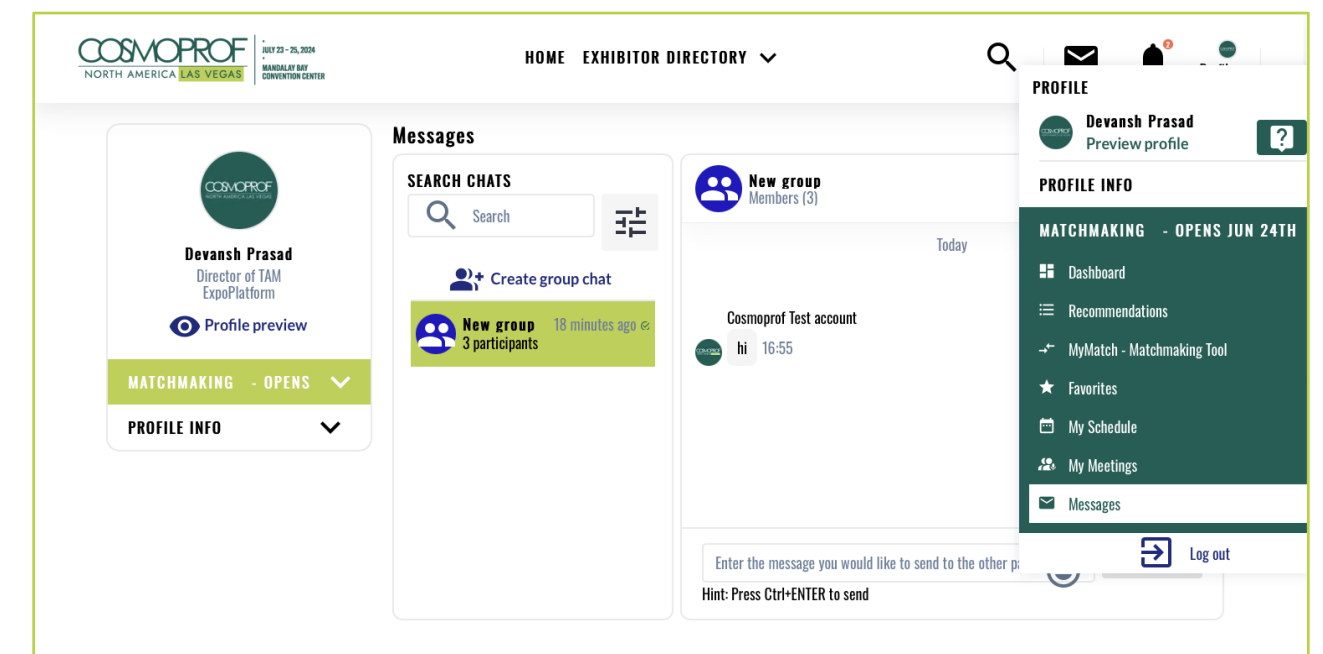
COSMOPROF NORTH AMERICA LAS VEGAS
JULY 23 – 25, 2024
MANDALAY BAY CONVENTION CENTER

HOME EXHIBITOR DIRECTORY

COSMOPROF NORTH AMERICA LAS VEGAS
Devansh Prasad
Director of TAM
ExpoPlatform
Profile preview
MATCHMAKING - OPENS
PROFILE INFO

Messages

SEARCH CHATS
Search
Create group chat
New group 18 minutes ago
3 participants

New group
Members (3)
Today
Cosmoprof Test account
hi 16:55
Enter the message you would like to send to the other pa
Hint: Press Ctrl+ENTER to send

PROFILE
Devansh Prasad
Preview profile
PROFILE INFO
MATCHMAKING - OPENS JUN 24TH
Dashboard
Recommendations
MyMatch - Matchmaking Tool
Favorites
My Schedule
My Meetings
Messages
Log out